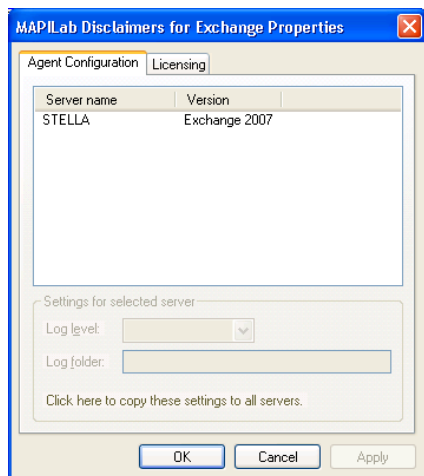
MAPILab Disclaimers for Exchange Properties

Agent Configuration
Licensing

| Server name | Version |
|---|---|
| STELLA | Exchange 2007 |

Settings for selected server
Log level:
Log folder:
Click here to copy these settings to all servers.

OK
Cancel
Apply